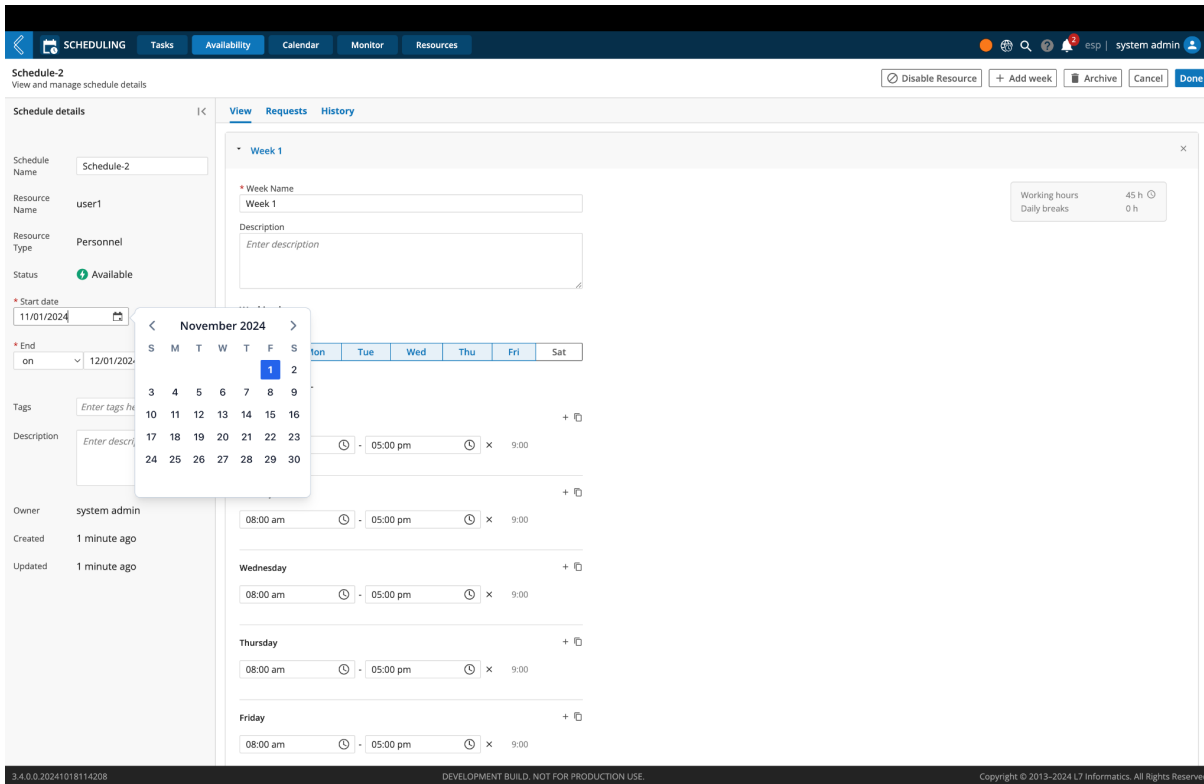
SCHEDULING Tasks Availability Calendar Monitor Resources

2 esp | system admin

Schedule-2
View and manage schedule details

Disable Resource + Add week Archive Cancel Done

Schedule details

Schedule Name Schedule-2
Resource Name user1
Resource Type Personnel
Status Available
* Start date 11/01/2024
* End on 12/01/2024
Tags Enter tags he
Description Enter descri
Owner system admin
Created 1 minute ago
Updated 1 minute ago

November 2024

| S | M | T | W | T | F | S |
|---|---|---|---|---|---|---|
| | | | | | 1 | 2 |
| 3 | 4 | 5 | 6 | 7 | 8 | 9 |
| 10 | 11 | 12 | 13 | 14 | 15 | 16 |
| 17 | 18 | 19 | 20 | 21 | 22 | 23 |
| 24 | 25 | 26 | 27 | 28 | 29 | 30 |

View Requests History

Week 1

* Week Name
Week 1
Description
Enter description

Working hours 45 h
Daily breaks 0 h

Mon Tue Wed Thu Fri Sat

- 05:00 pm × 9:00

08:00 am - 05:00 pm × 9:00

Wednesday
08:00 am - 05:00 pm × 9:00

Thursday
08:00 am - 05:00 pm × 9:00

Friday
08:00 am - 05:00 pm × 9:00

3.4.0.0.20241018114208
DEVELOPMENT BUILD. NOT FOR PRODUCTION USE.
Copyright © 2013–2024 L7 Informatics. All Rights Reserve